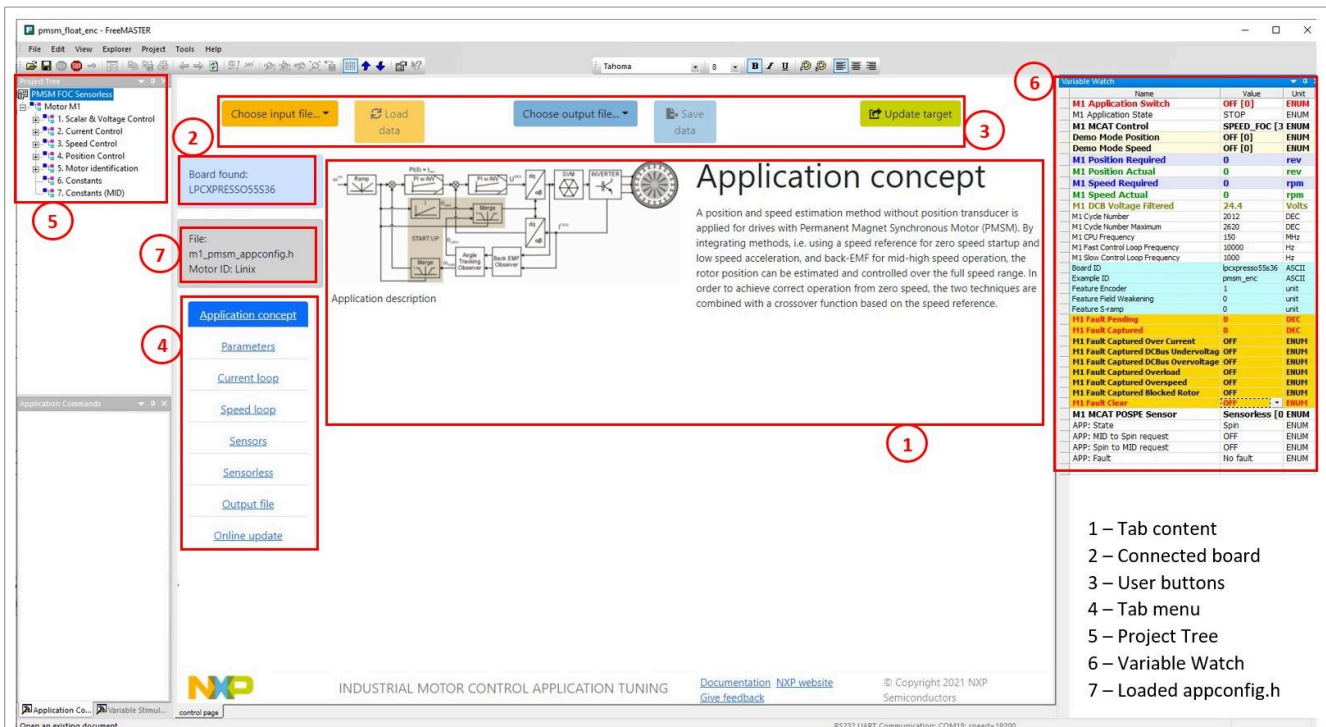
pmsm_float_enc - FreeMASTER

File Edit View Explorer Project Tools Help

Tahoma 8 B I U

Project Tree

PMSM FOC Sensorless
Motor M1
1. Scalar & Voltage Control
2. Current Control
3. Speed Control
4. Position Control
5. Motor identification
6. Constants
7. Constants (MID)

5

Application Commands

Choose input file... Load data Choose output file... Save data Update target

2 3

Board found:
LPCXPRESSO55S36

7

File:
m1_pmsm_appconfig.h
Motor ID: Linix

Ramp PI w AW PI w AW SVM INVERTER Merge START UP Angle Tracking Observer Back EMF Observer Merge

Application description

Application concept

A position and speed estimation method without position transducer is applied for drives with Permanent Magnet Synchronous Motor (PMSM). By integrating methods, i.e. using a speed reference for zero speed startup and low speed acceleration, and back-EMF for mid-high speed operation, the rotor position can be estimated and controlled over the full speed range. In order to achieve correct operation from zero speed, the two techniques are combined with a crossover function based on the speed reference.

4

Application concept
Parameters
Current loop
Speed loop
Sensors
Sensorless
Output file
Online update

1

INDUSTRIAL MOTOR CONTROL APPLICATION TUNING
Documentation NXP website
Give feedback
© Copyright 2021 NXP Semiconductors

6

Variable Watch

| Name | Value | Unit |
|---|---|---|
| M1 Application Switch | OFF [0] | ENUM |
| M1 Application State | STOP | ENUM |
| M1 MCAT Control | SPEED_FOC [3 | ENUM |
| Demo Mode Position | OFF [0] | ENUM |
| Demo Mode Speed | OFF [0] | ENUM |
| M1 Position Required | 0 | rev |
| M1 Position Actual | 0 | rev |
| M1 Speed Required | 0 | rpm |
| M1 Speed Actual | 0 | rpm |
| M1 DCB Voltage Filtered | 24.4 | Volts |
| M1 Cycle Number | 2012 | DEC |
| M1 Cycle Number Maximum | 2620 | DEC |
| M1 CPU Frequency | 150 | MHz |
| M1 Fast Control Loop Frequency | 10000 | Hz |
| M1 Slow Control Loop Frequency | 1000 | Hz |
| Board ID | lpcxpresso55s36 | ASCII |
| Example ID | pmsm_enc | ASCII |
| Feature Encoder | 1 | unit |
| Feature Field Weakening | 0 | unit |
| Feature S-ramp | 0 | unit |
| M1 Fault Pending | 0 | DEC |
| M1 Fault Captured | 0 | DEC |
| M1 Fault Captured Over Current | OFF | ENUM |
| M1 Fault Captured DCBus Undervoltag | OFF | ENUM |
| M1 Fault Captured DCBus Overvoltage | OFF | ENUM |
| M1 Fault Captured Overload | OFF | ENUM |
| M1 Fault Captured Overspeed | OFF | ENUM |
| M1 Fault Captured Blocked Rotor | OFF | ENUM |
| M1 Fault Clear | OFF | ENUM |
| M1 MCAT POSPE Sensor | Sensorless [0 | ENUM |
| APP: State | Spin | ENUM |
| APP: MID to Spin request | OFF | ENUM |
| APP: Spin to MID request | OFF | ENUM |
| APP: Fault | No fault | ENUM |

1 – Tab content
2 – Connected board
3 – User buttons
4 – Tab menu
5 – Project Tree
6 – Variable Watch
7 – Loaded appconfig.h

Application Co... Variable Stimul... control page

Open an existing document

RS232 UART Communication; COM19; speed=19200